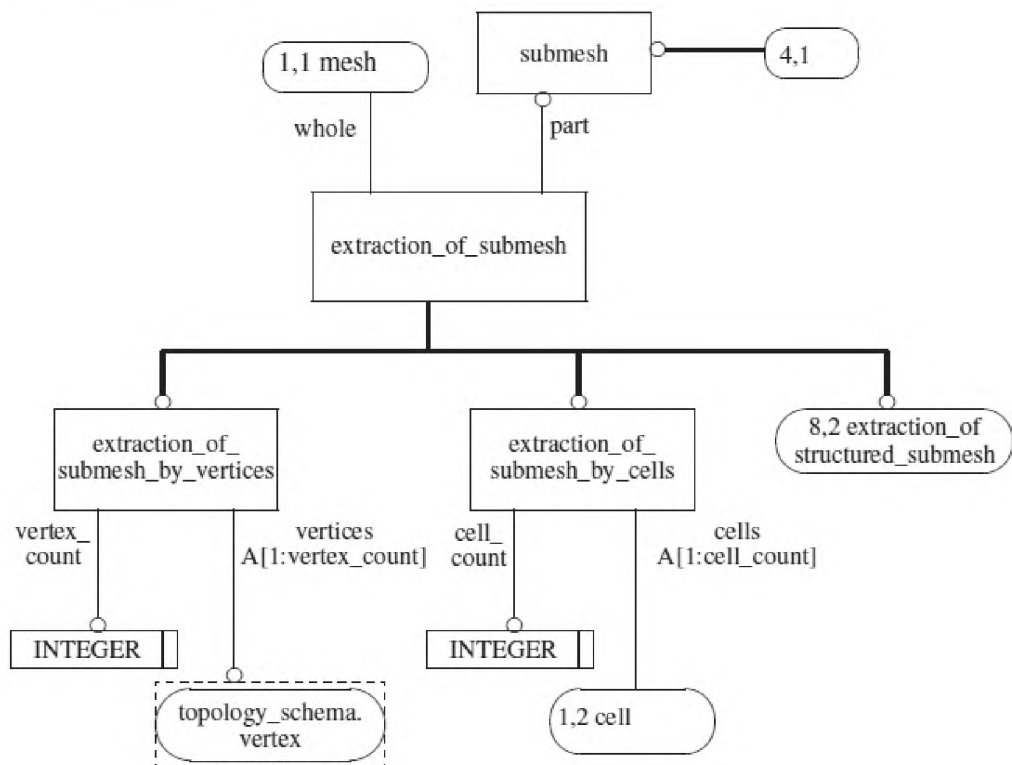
1,1 mesh

submesh

4,1

whole

part

extraction_of_submesh

extraction_of_ submesh_by_vertices

extraction_of_ submesh_by_cells

8,2 extraction_of structured_submesh

vertex_ count

vertices A[1:vertex_count]

cell_ count

cells A[1:cell_count]

INTEGER

INTEGER

topology_schema. vertex

1,2 cell